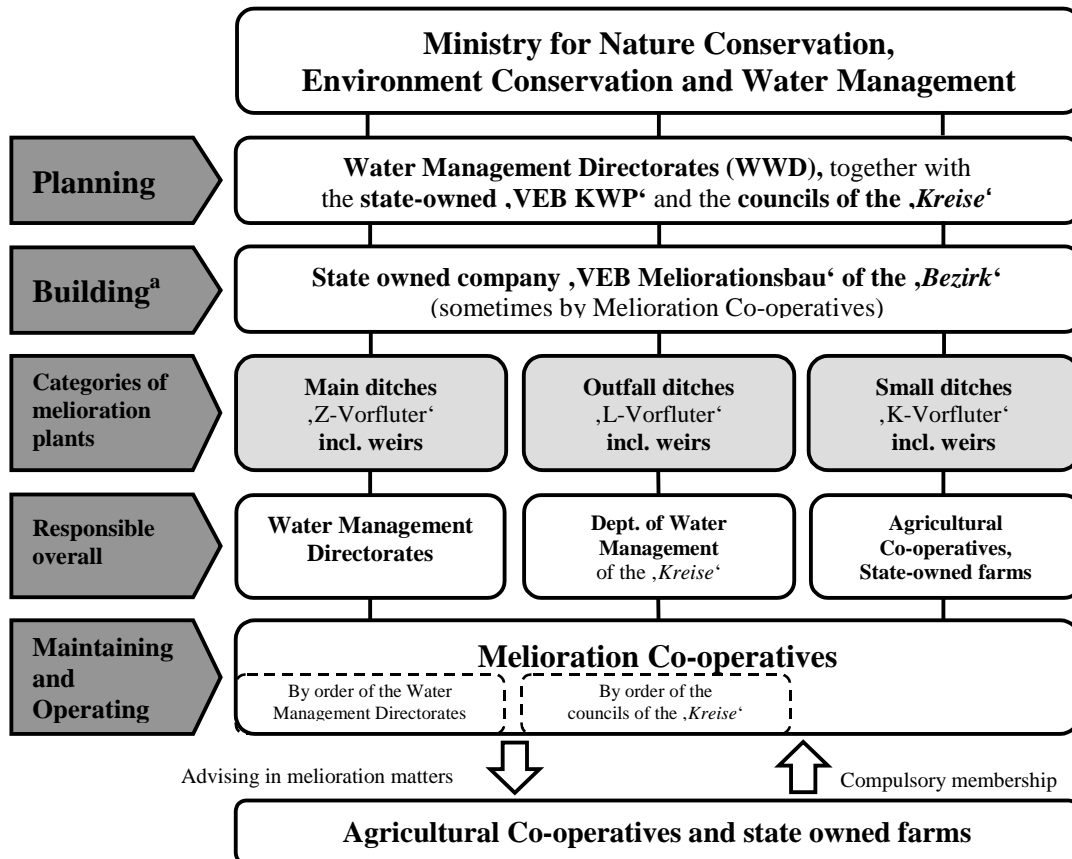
Ministry for Nature Conservation, Environment Conservation and Water Management

Planning

Water Management Directorates (WWD), together with the state-owned ‚VEB KWP‘ and the councils of the ‚Kreise‘

Building$^{a}$

State owned company ‚VEB Meliorationsbau‘ of the ‚Bezirk‘ (sometimes by Melioration Co-operatives)

Categories of melioration plants

Main ditches ‚Z-Vorfluter‘ incl. weirs

Outfall ditches ‚L-Vorfluter‘ incl. weirs

Small ditches ‚K-Vorfluter‘ incl. weirs

Responsible overall

Water Management Directorates

Dept. of Water Management of the ‚Kreise‘

Agricultural Co-operatives, State-owned farms

Maintaining and Operating

Melioration Co-operatives

By order of the Water Management Directorates

By order of the councils of the ‚Kreise‘

Advising in melioration matters

Compulsory membership

Agricultural Co-operatives and state owned farms